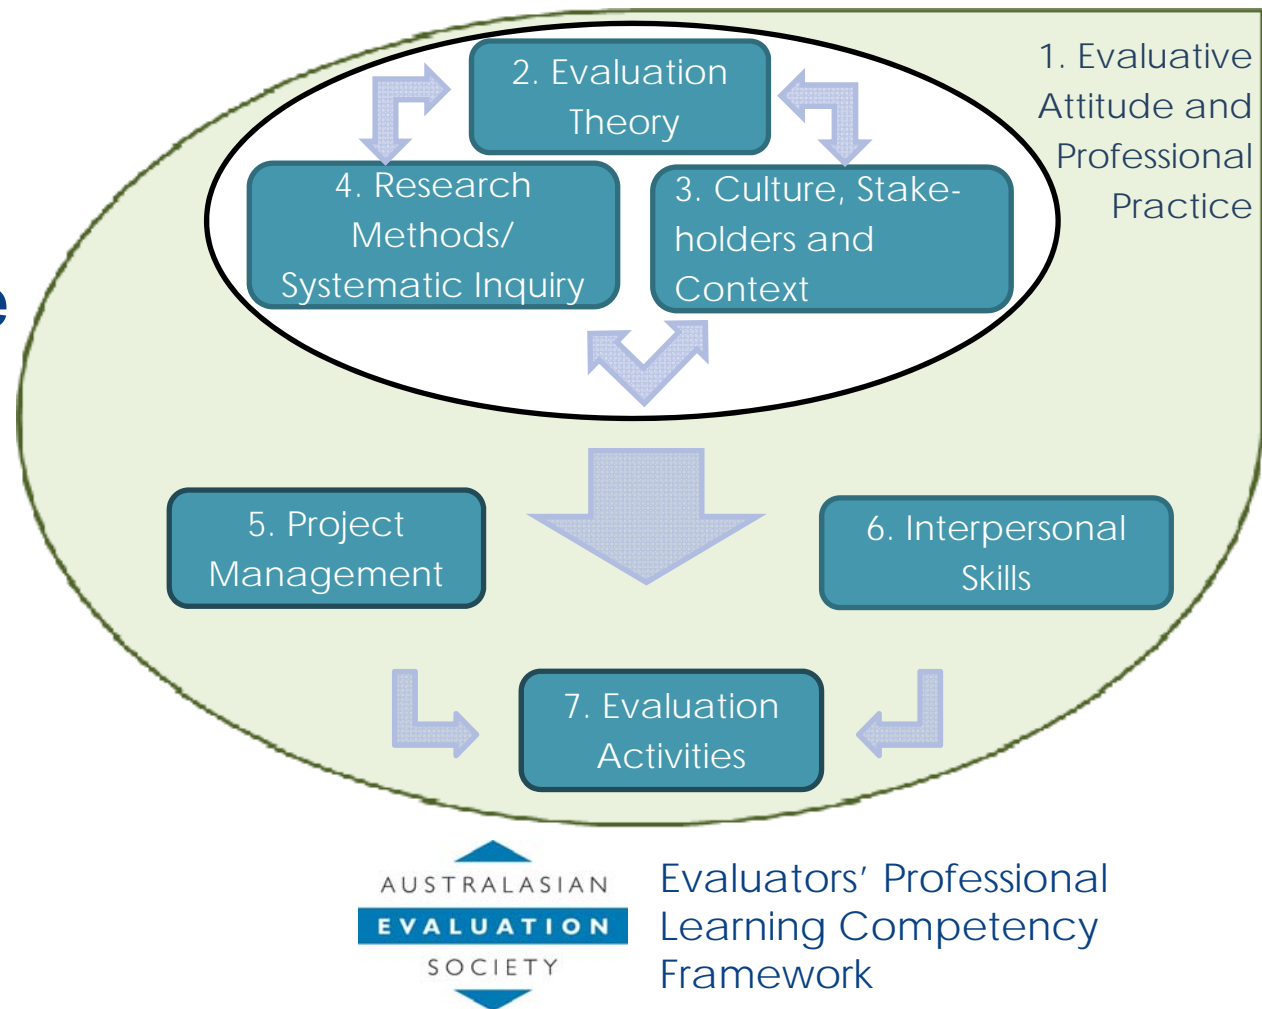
1. Evaluative Attitude and Professional Practice

2. Evaluation Theory

4. Research Methods/ Systematic Inquiry

3. Culture, Stakeholders and Context

5. Project Management

6. Interpersonal Skills

7. Evaluation Activities

AUSTRALASIAN EVALUATION SOCIETY

Evaluators' Professional Learning Competency Framework